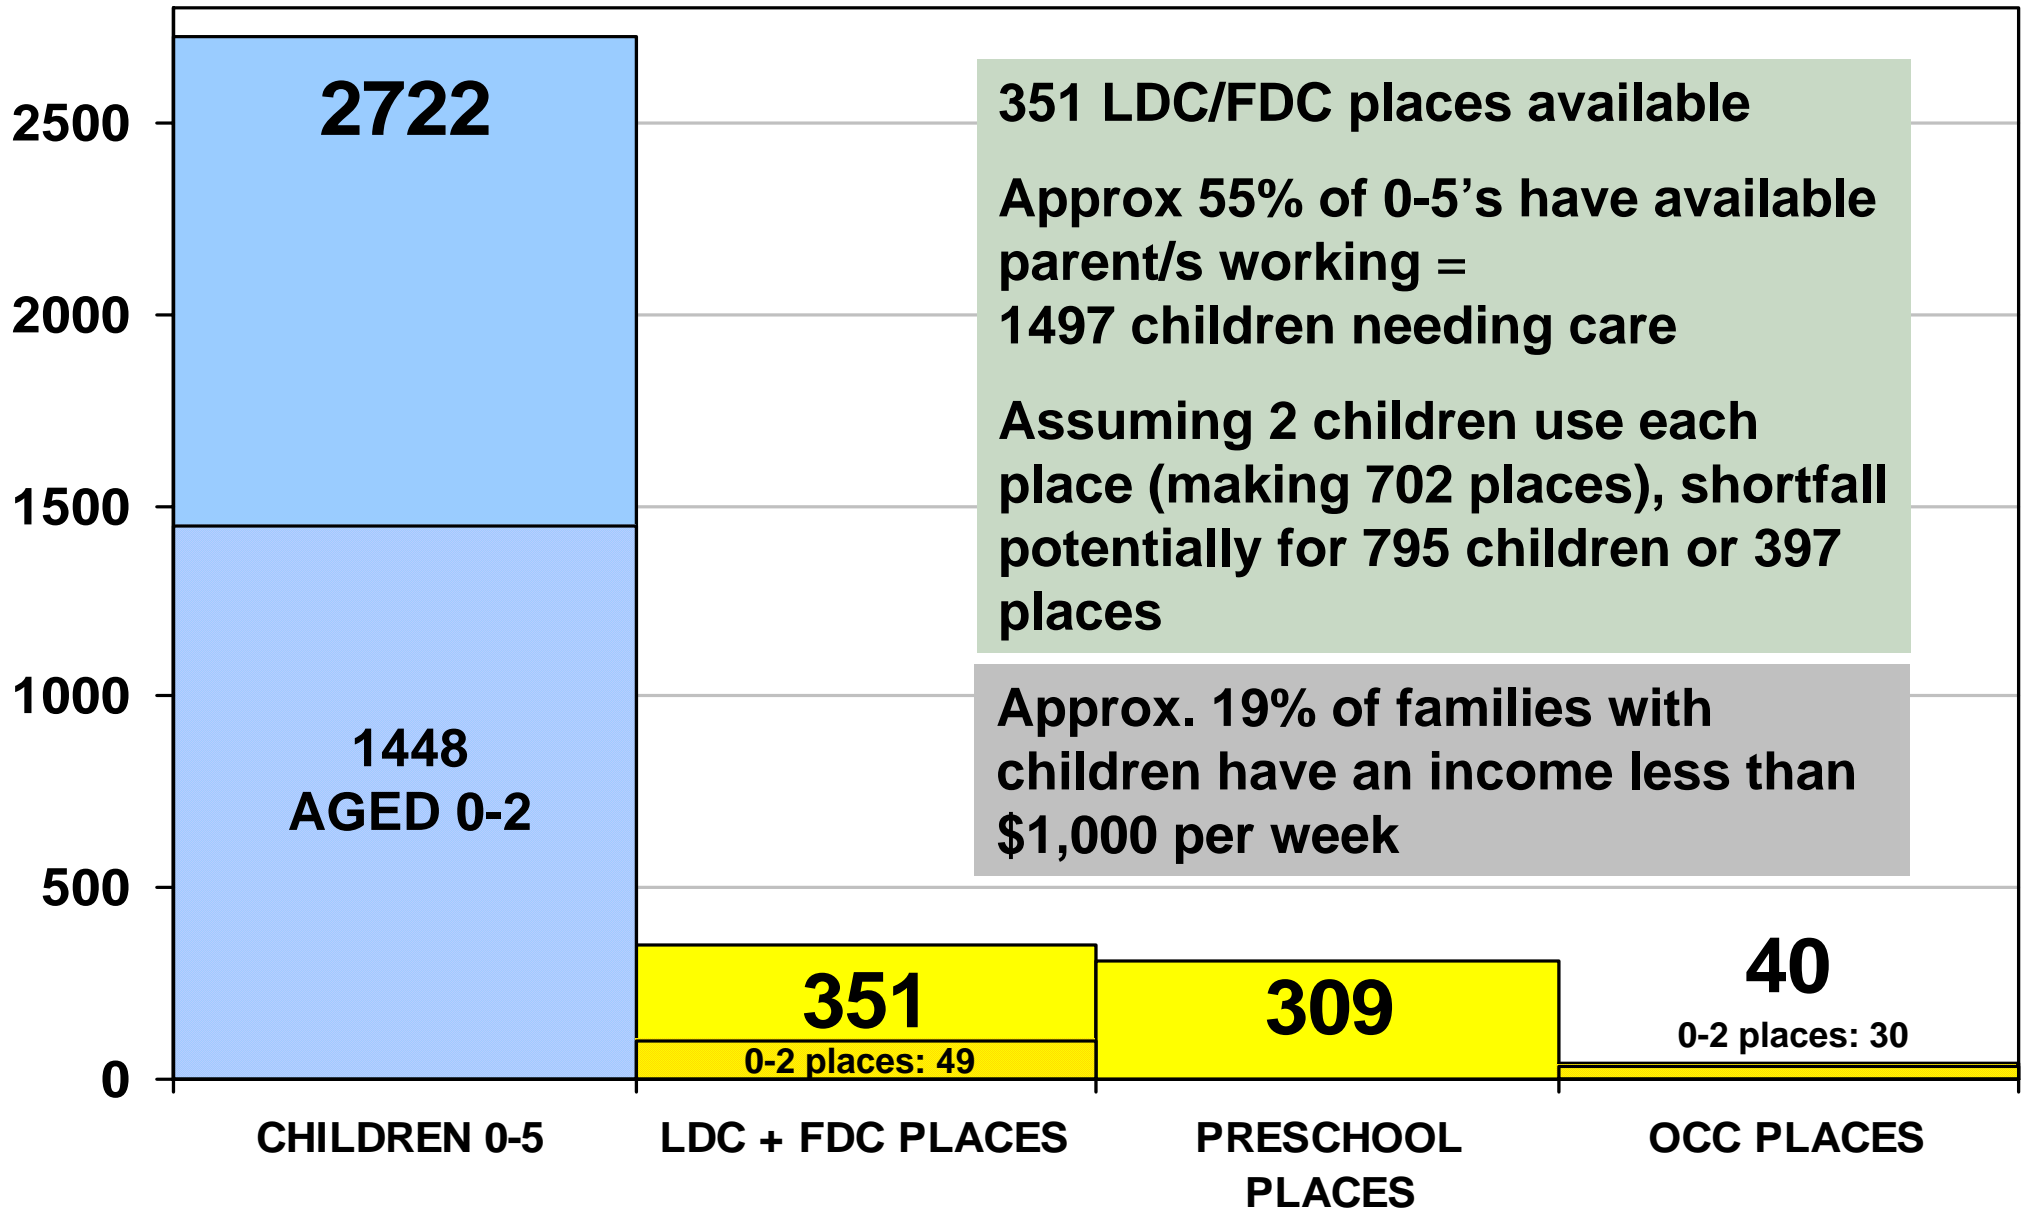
2500
2000
1500
1000
500
0

2722

1448
AGED 0-2

351
0-2 places: 49

309

40
0-2 places: 30

351 LDC/FDC places available

Approx 55% of 0-5's have available parent/s working = 1497 children needing care

Assuming 2 children use each place (making 702 places), shortfall potentially for 795 children or 397 places

Approx. 19% of families with children have an income less than $1,000 per week

CHILDREN 0-5
LDC + FDC PLACES
PRESCHOOL PLACES
OCC PLACES